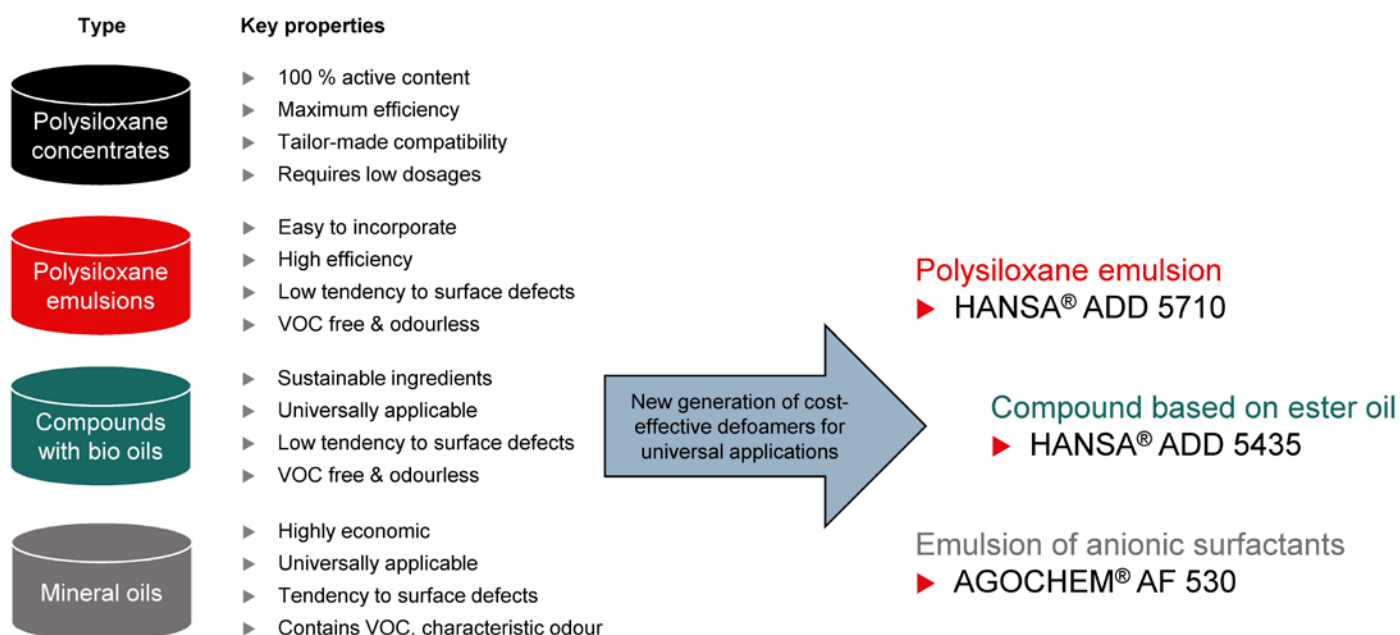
Type

Key properties

Polysiloxane concentrates

▸ 100 % active content
▸ Maximum efficiency
▸ Tailor-made compatibility
▸ Requires low dosages

Polysiloxane emulsions

▸ Easy to incorporate
▸ High efficiency
▸ Low tendency to surface defects
▸ VOC free & odourless

Compounds with bio oils

▸ Sustainable ingredients
▸ Universally applicable
▸ Low tendency to surface defects
▸ VOC free & odourless

Mineral oils

▸ Highly economic
▸ Universally applicable
▸ Tendency to surface defects
▸ Contains VOC, characteristic odour

New generation of cost-effective defoamers for universal applications

Polysiloxane emulsion
▸ HANSA® ADD 5710

Compound based on ester oil
▸ HANSA® ADD 5435

Emulsion of anionic surfactants
▸ AGOCHEM® AF 530